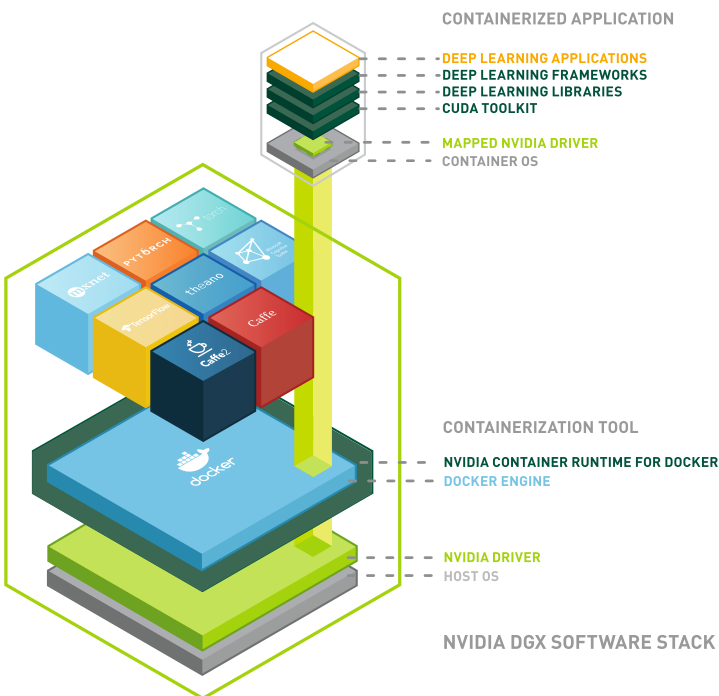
CONTAINERIZED APPLICATION
DEEP LEARNING APPLICATIONS
DEEP LEARNING FRAMEWORKS
DEEP LEARNING LIBRARIES
CUDA TOOLKIT
MAPPED NVIDIA DRIVER
CONTAINER OS

mxnet
PYTORCH
torch
theano
TensorFlow
Caffe
Caffe2
docker

CONTAINERIZATION TOOL
NVIDIA CONTAINER RUNTIME FOR DOCKER
DOCKER ENGINE
NVIDIA DRIVER
HOST OS
NVIDIA DGX SOFTWARE STACK